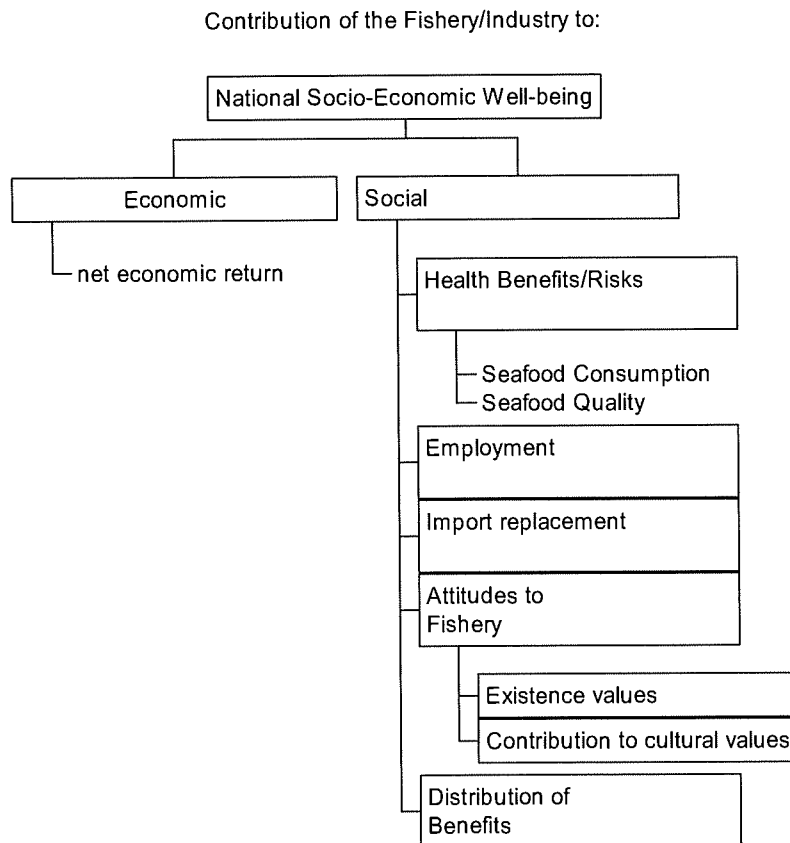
Contribution of the Fishery/Industry to:

National Socio-Economic Well-being

Economic

net economic return

Social

Health Benefits/Risks

Seafood Consumption

Seafood Quality

Employment

Import replacement

Attitudes to Fishery

Existence values

Contribution to cultural values

Distribution of Benefits